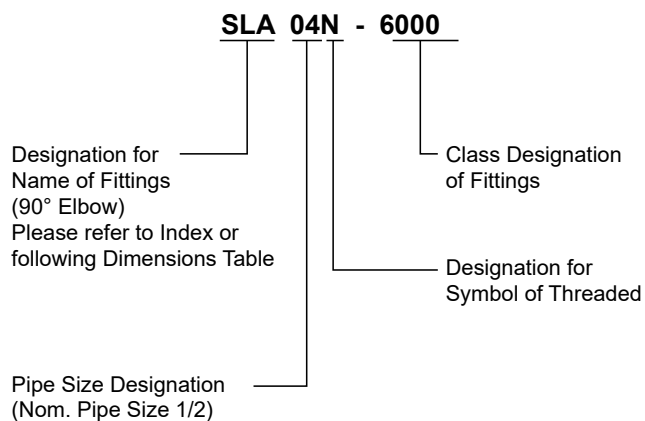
SLA 04N - 6000

Designation for Name of Fittings (90° Elbow) Please refer to Index or following Dimensions Table

Class Designation of Fittings

Designation for Symbol of Threaded

Pipe Size Designation (Nom. Pipe Size 1/2)